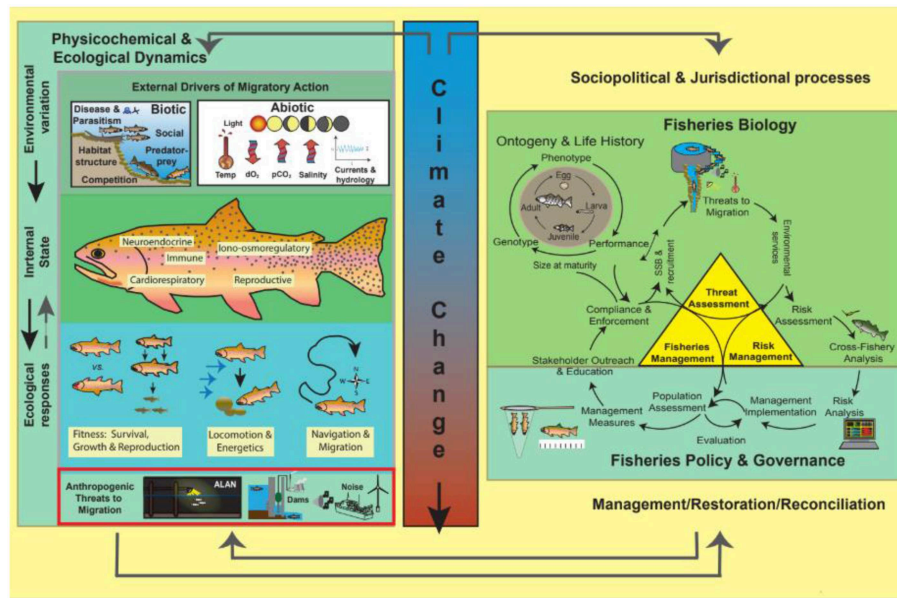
Physicochemical & Ecological Dynamics

Climate Change

Sociopolitical & Jurisdictional processes

Environmental variation

Internal State

Ecological responses

External Drivers of Migratory Action

Biotic
Disease & Parasitism
Social
Habitat structure
Predator-prey
Competition

Abiotic
Light
Temp
$dO_2$
$pCO_2$
Salinity
Currents & hydrology

Neuroendocrine
Immune
Iono-osmoregulatory
Cardiorespiratory
Reproductive

vs.

Fitness: Survival, Growth & Reproduction

Locomotion & Energetics

Navigation & Migration

N
W
E
S

Anthropogenic Threats to Migration
ALAN
Dams
Noise

Fisheries Biology

Ontogeny & Life History
Phenotype
Egg
Adult
Larva
Juvenile
Genotype
Performance
Size at maturity

Threats to Migration
Environmental services
SSB & recruitment

Compliance & Enforcement
Threat Assessment
Fisheries Management
Risk Management
Risk Assessment
Cross-Fishery Analysis
Stakeholder Outreach & Education

Population Assessment
Management Implementation
Management Measures
Evaluation
Risk Analysis

Fisheries Policy & Governance

Management/Restoration/Reconciliation